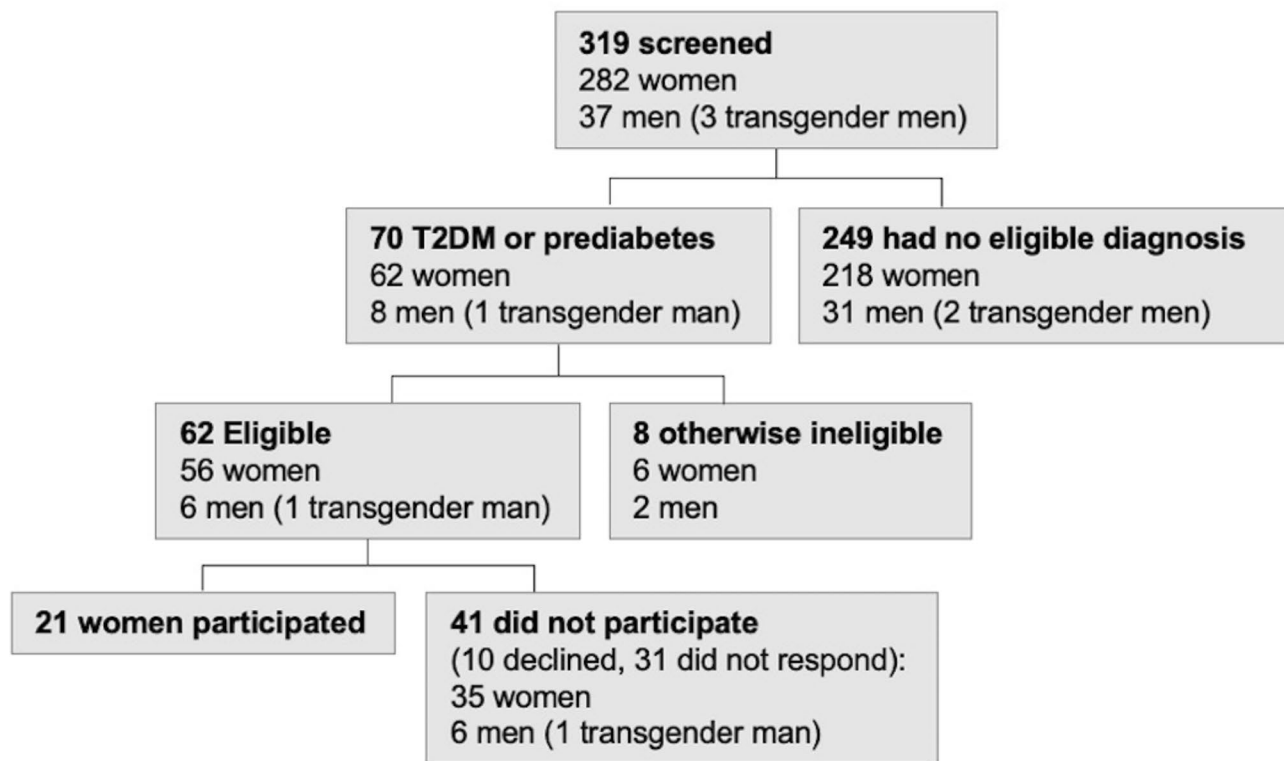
**319 screened**
282 women
37 men (3 transgender men)

**70 T2DM or prediabetes**
62 women
8 men (1 transgender man)

**249 had no eligible diagnosis**
218 women
31 men (2 transgender men)

**62 Eligible**
56 women
6 men (1 transgender man)

**8 otherwise ineligible**
6 women
2 men

**21 women participated**

**41 did not participate**
(10 declined, 31 did not respond):
35 women
6 men (1 transgender man)